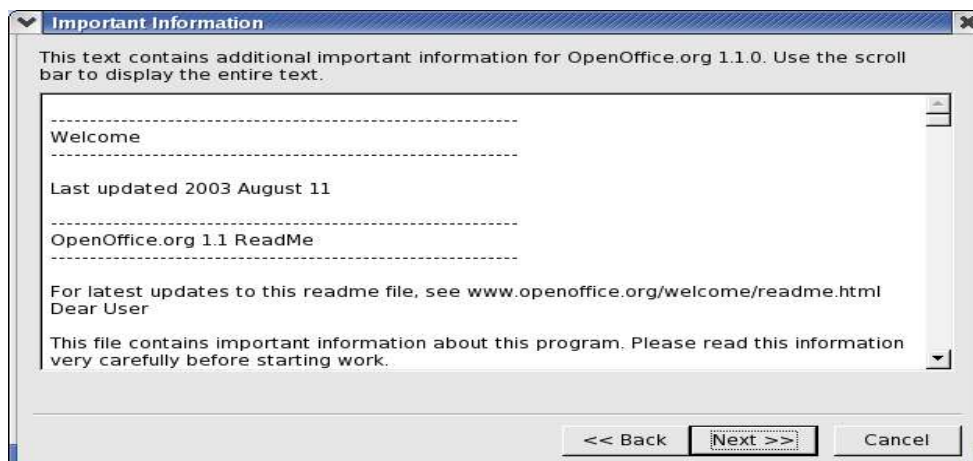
Important Information

This text contains additional important information for OpenOffice.org 1.1.0. Use the scroll bar to display the entire text.

------------------------------------------------------------
Welcome
------------------------------------------------------------

Last updated 2003 August 11

------------------------------------------------------------
OpenOffice.org 1.1 ReadMe
------------------------------------------------------------

For latest updates to this readme file, see www.openoffice.org/welcome/readme.html
Dear User

This file contains important information about this program. Please read this information very carefully before starting work.

<< Back
Next >>
Cancel